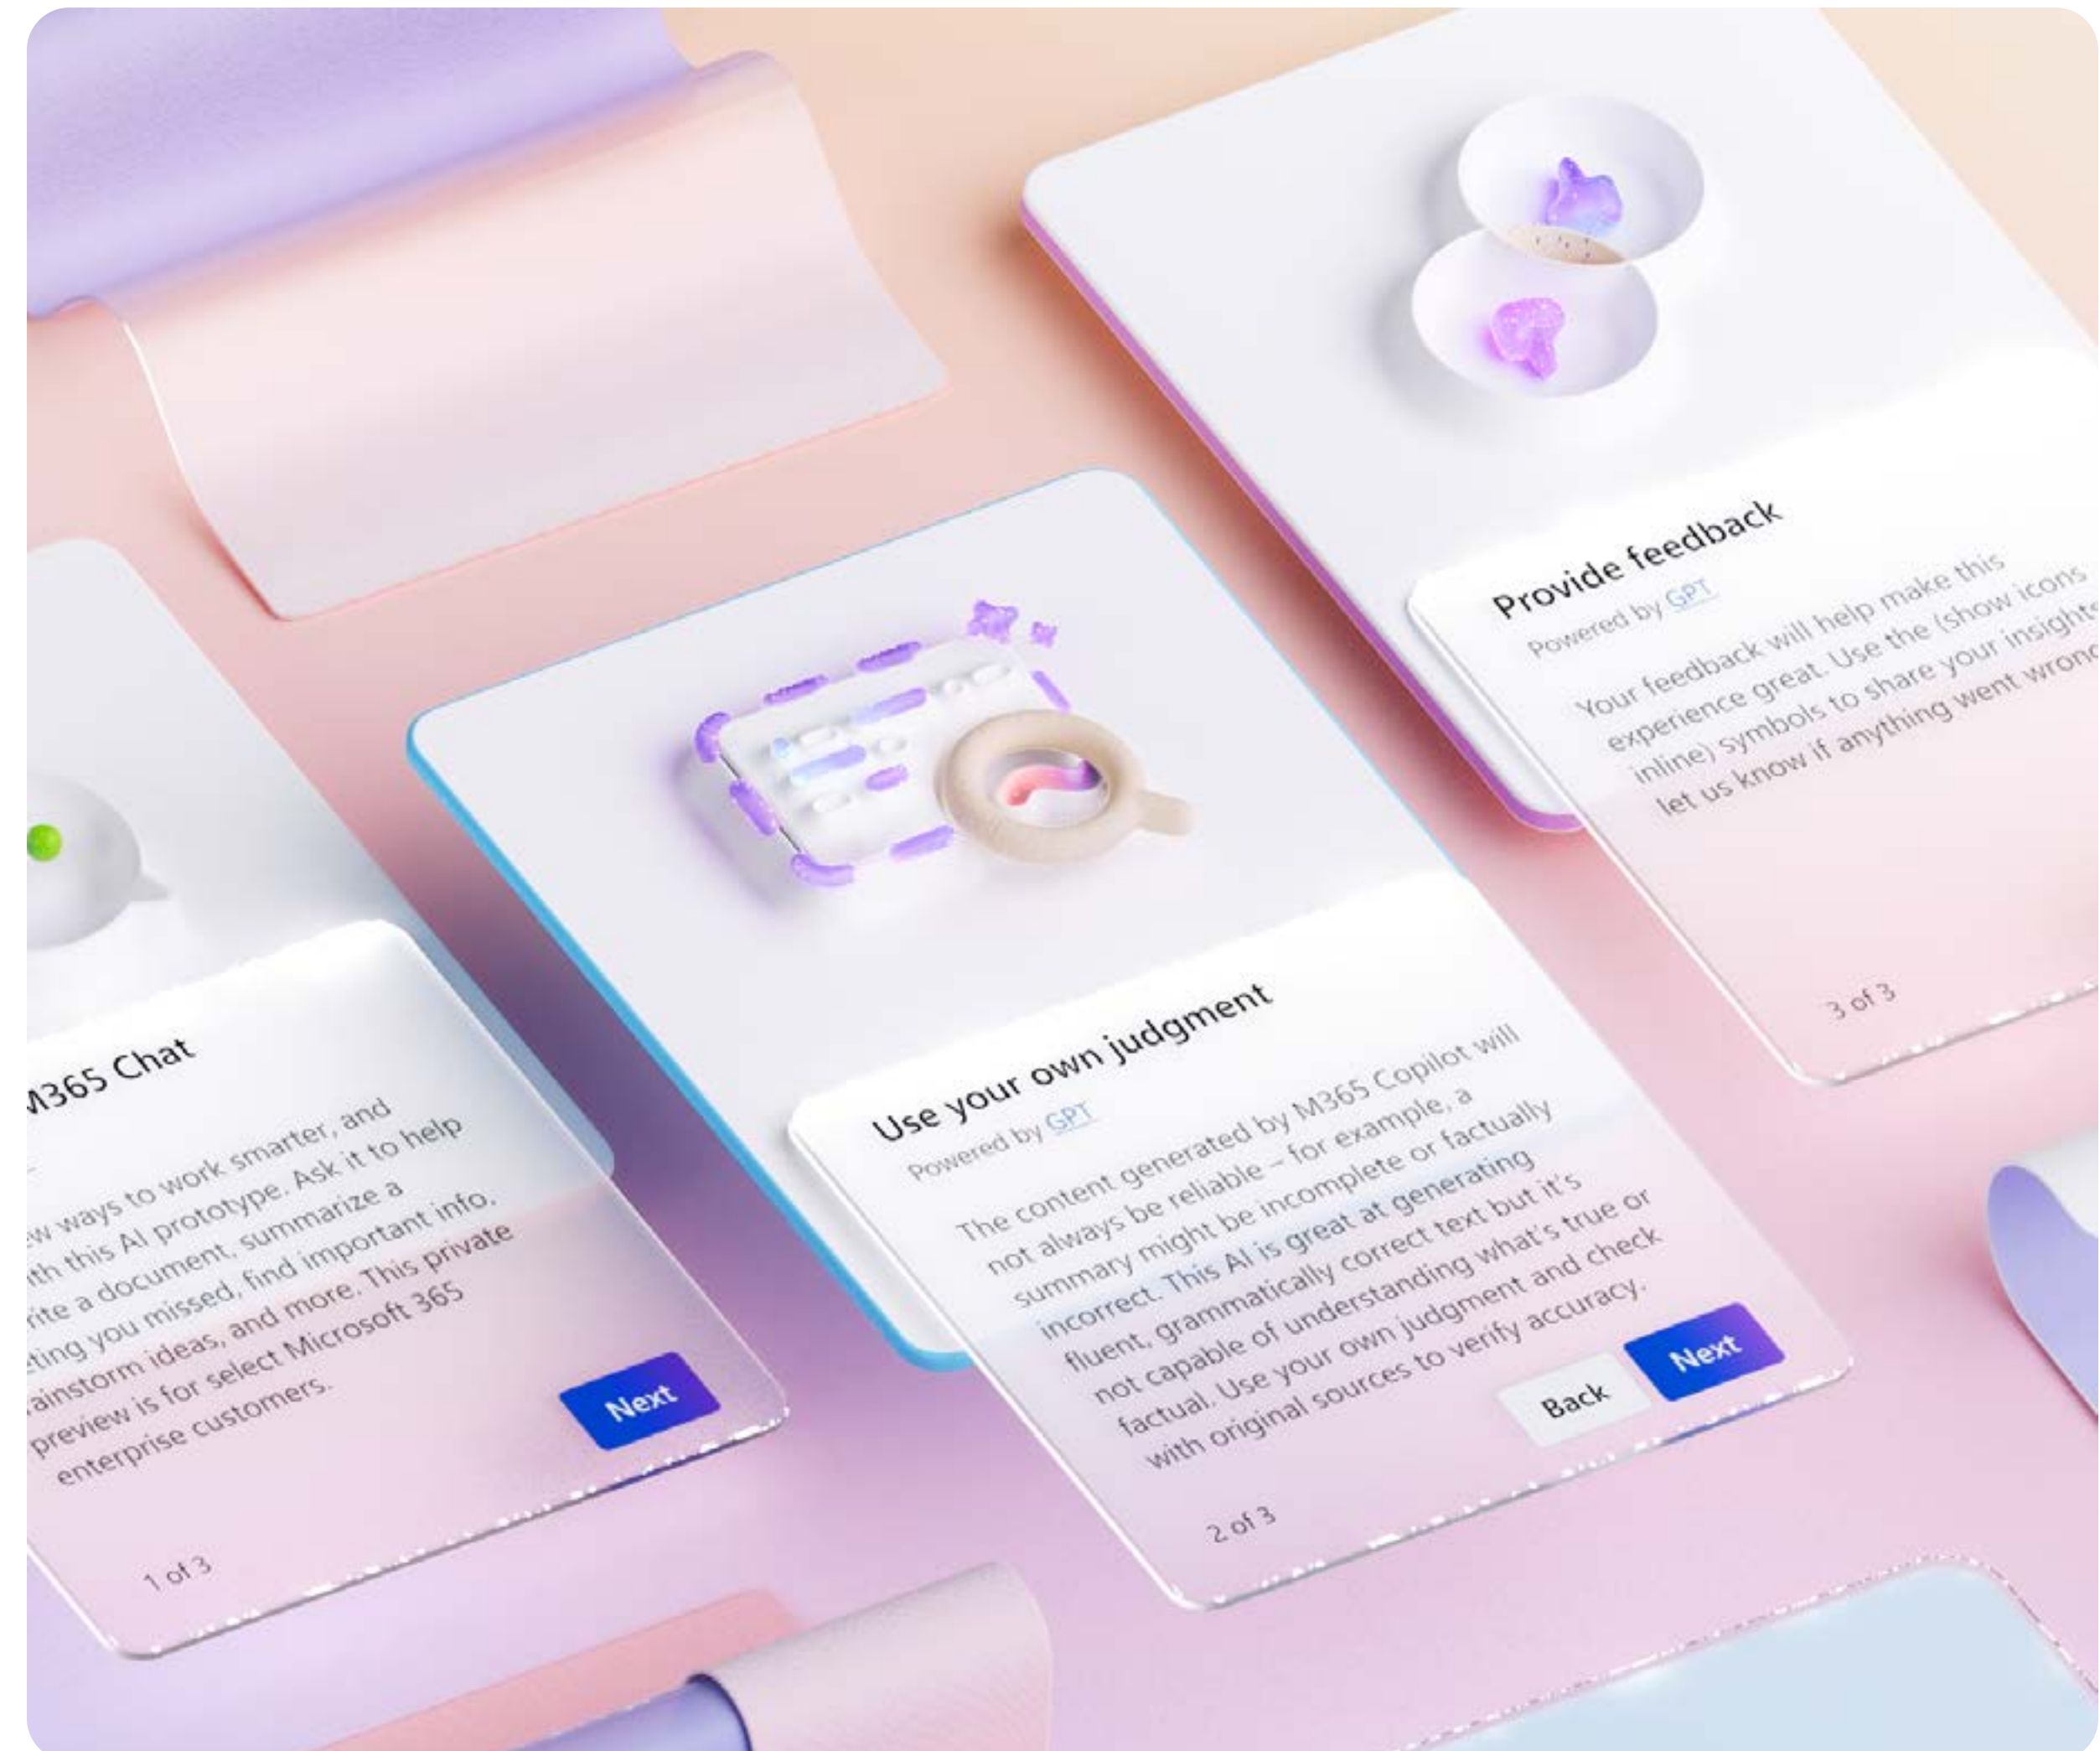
M365 Chat

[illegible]w ways to work smarter, and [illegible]th this AI prototype. Ask it to help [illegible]rite a document, summarize a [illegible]ting you missed, find important info, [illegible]ainstorm ideas, and more. This private preview is for select Microsoft 365 enterprise customers.

Next

1 of 3

Use your own judgment
Powered by GPT

The content generated by M365 Copilot will not always be reliable – for example, a summary might be incomplete or factually incorrect. This AI is great at generating fluent, grammatically correct text but it's not capable of understanding what's true or factual. Use your own judgment and check with original sources to verify accuracy.

Back
Next

2 of 3

Provide feedback
Powered by GPT

Your feedback will help make this experience great. Use the (show icons inline) symbols to share your insight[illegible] let us know if anything went wron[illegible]

3 of 3